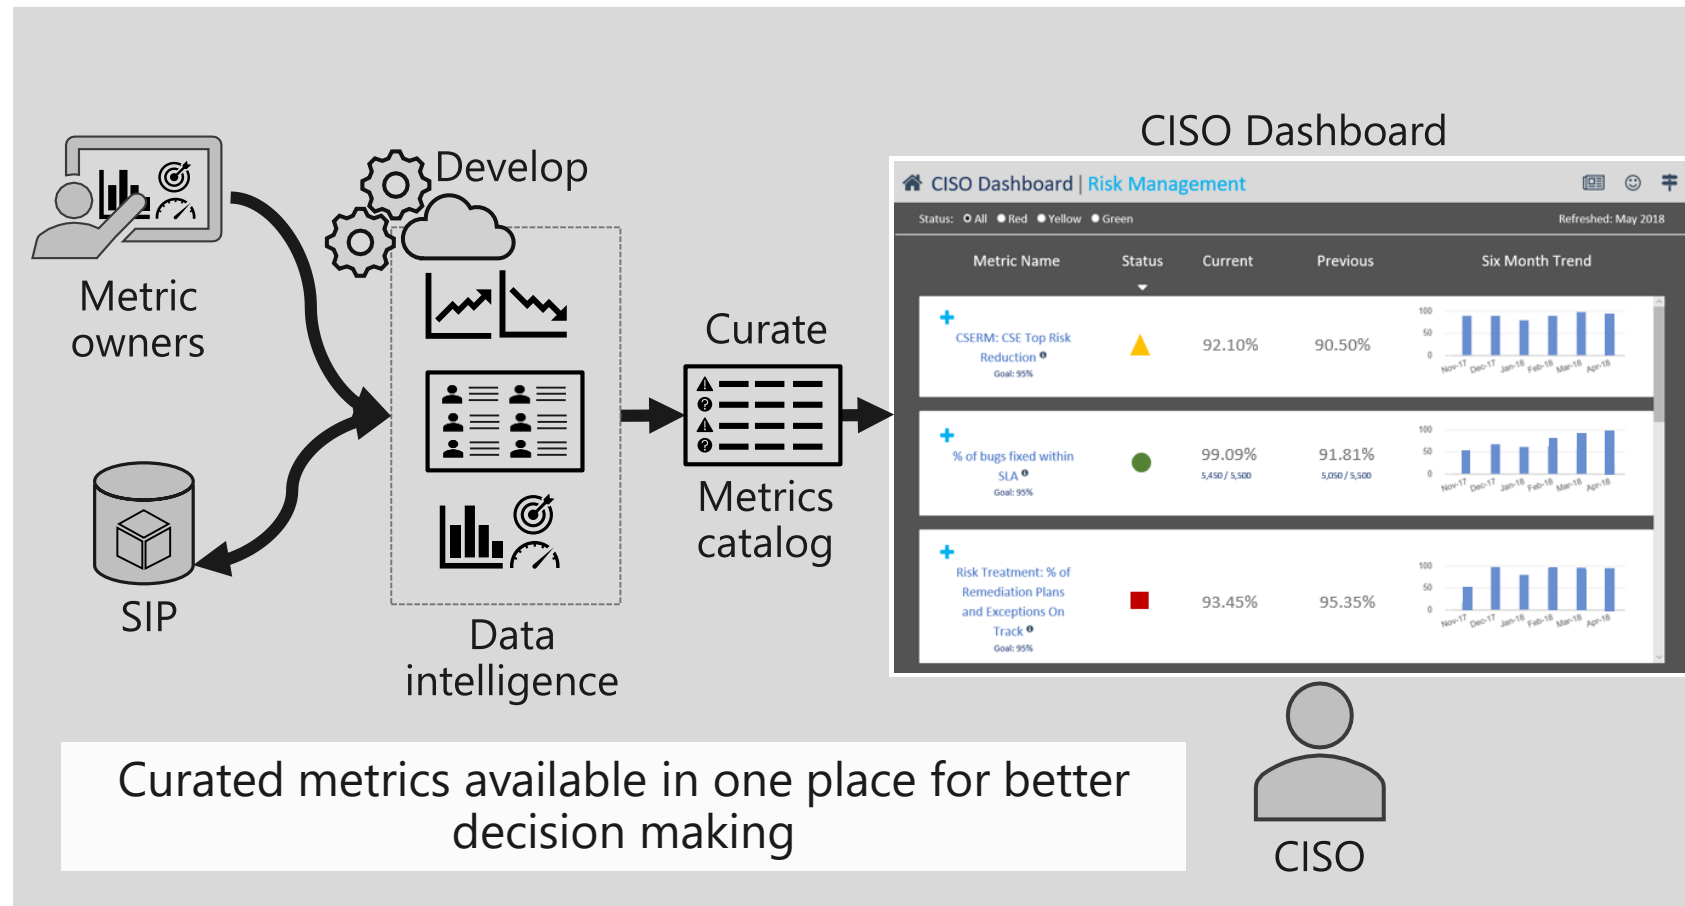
Metric owners

SIP

Develop

Data intelligence

Curate

Metrics catalog

CISO Dashboard

CISO Dashboard | Risk Management

Status: All Red Yellow Green

Refreshed: May 2018

| Metric Name | Status | Current | Previous | Six Month Trend |
|---|---|---|---|---|
| CSERM: CSE Top Risk Reduction Goal: 95% | | 92.10% | 90.50% | 100 50 0 Nov-17 Dec-17 Jan-18 Feb-18 Mar-18 Apr-18 |
| % of bugs fixed within SLA Goal: 95% | | 99.09% 5,450 / 5,500 | 91.81% 5,050 / 5,500 | 100 50 0 Nov-17 Dec-17 Jan-18 Feb-18 Mar-18 Apr-18 |
| Risk Treatment: % of Remediation Plans and Exceptions On Track Goal: 95% | | 93.45% | 95.35% | 100 50 0 Nov-17 Dec-17 Jan-18 Feb-18 Mar-18 Apr-18 |

Curated metrics available in one place for better decision making

CISO